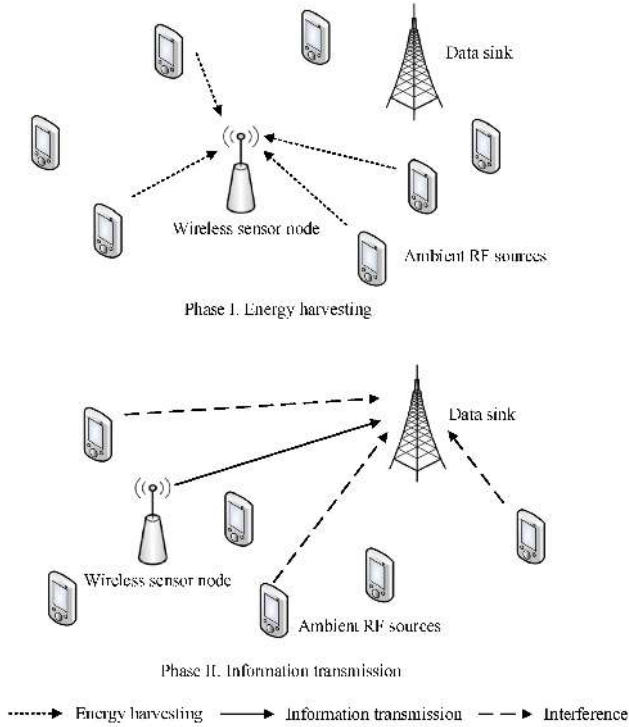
Data sink

Wireless sensor node

Ambient RF sources

Phase I. Energy harvesting

Data sink

Wireless sensor node

Ambient RF sources

Phase II. Information transmission

Energy harvesting

Information transmission

Interference